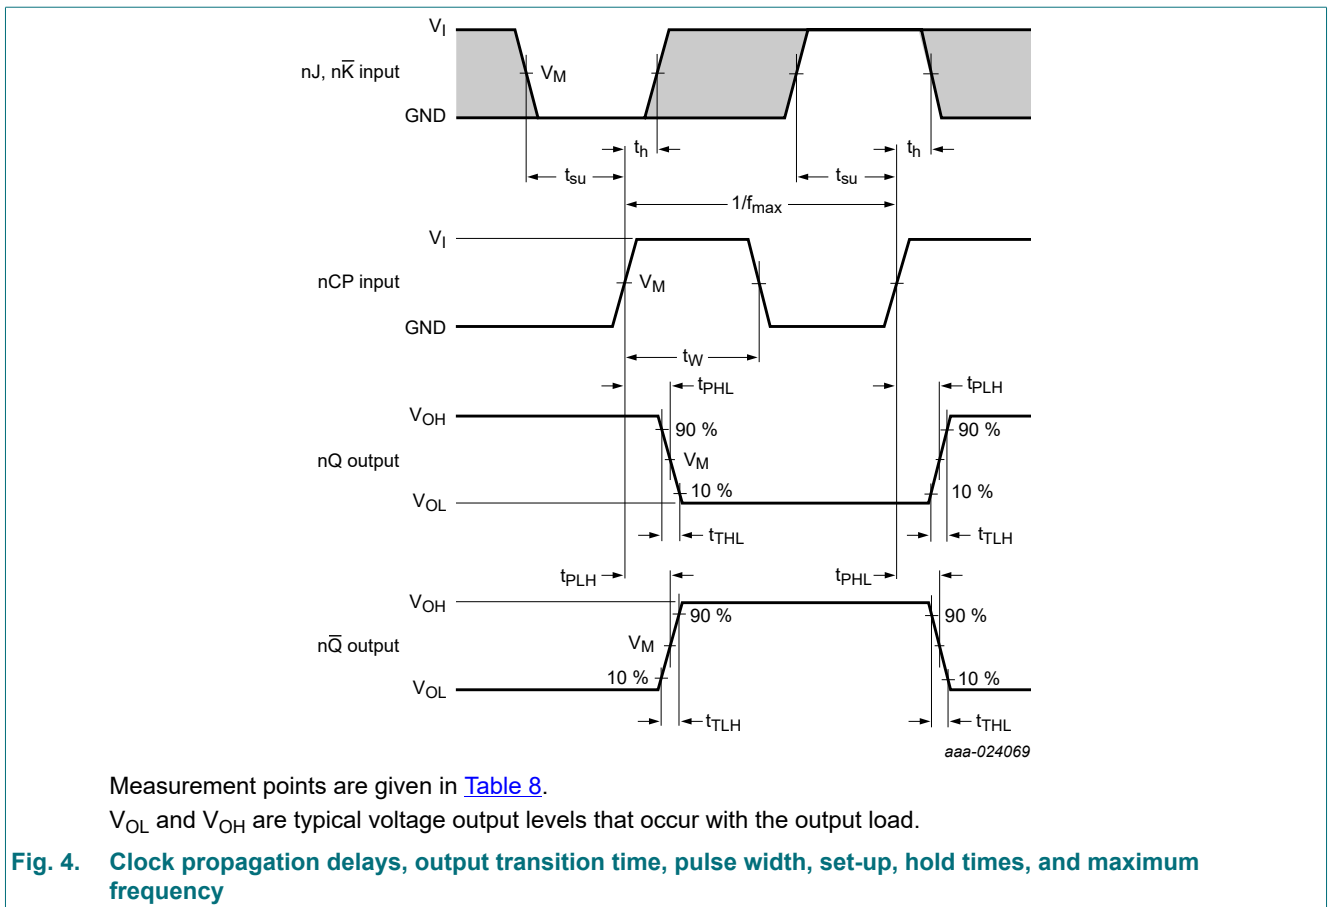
$V_I$
nJ, n$\overline{K}$ input
$V_M$
GND
$t_h$
$t_h$
$t_{su}$
$t_{su}$
$1/f_{max}$
$V_I$
nCP input
$V_M$
GND
$t_W$
$t_{PHL}$
$t_{PLH}$
$V_{OH}$
90 %
90 %
nQ output
$V_M$
$V_{OL}$
10 %
10 %
$t_{THL}$
$t_{TLH}$
$t_{PLH}$
$t_{PHL}$
$V_{OH}$
90 %
90 %
n$\overline{Q}$ output
$V_M$
$V_{OL}$
10 %
10 %
$t_{TLH}$
$t_{THL}$
aaa-024069

Measurement points are given in Table 8.

$V_{OL}$ and $V_{OH}$ are typical voltage output levels that occur with the output load.

Fig. 4. Clock propagation delays, output transition time, pulse width, set-up, hold times, and maximum frequency